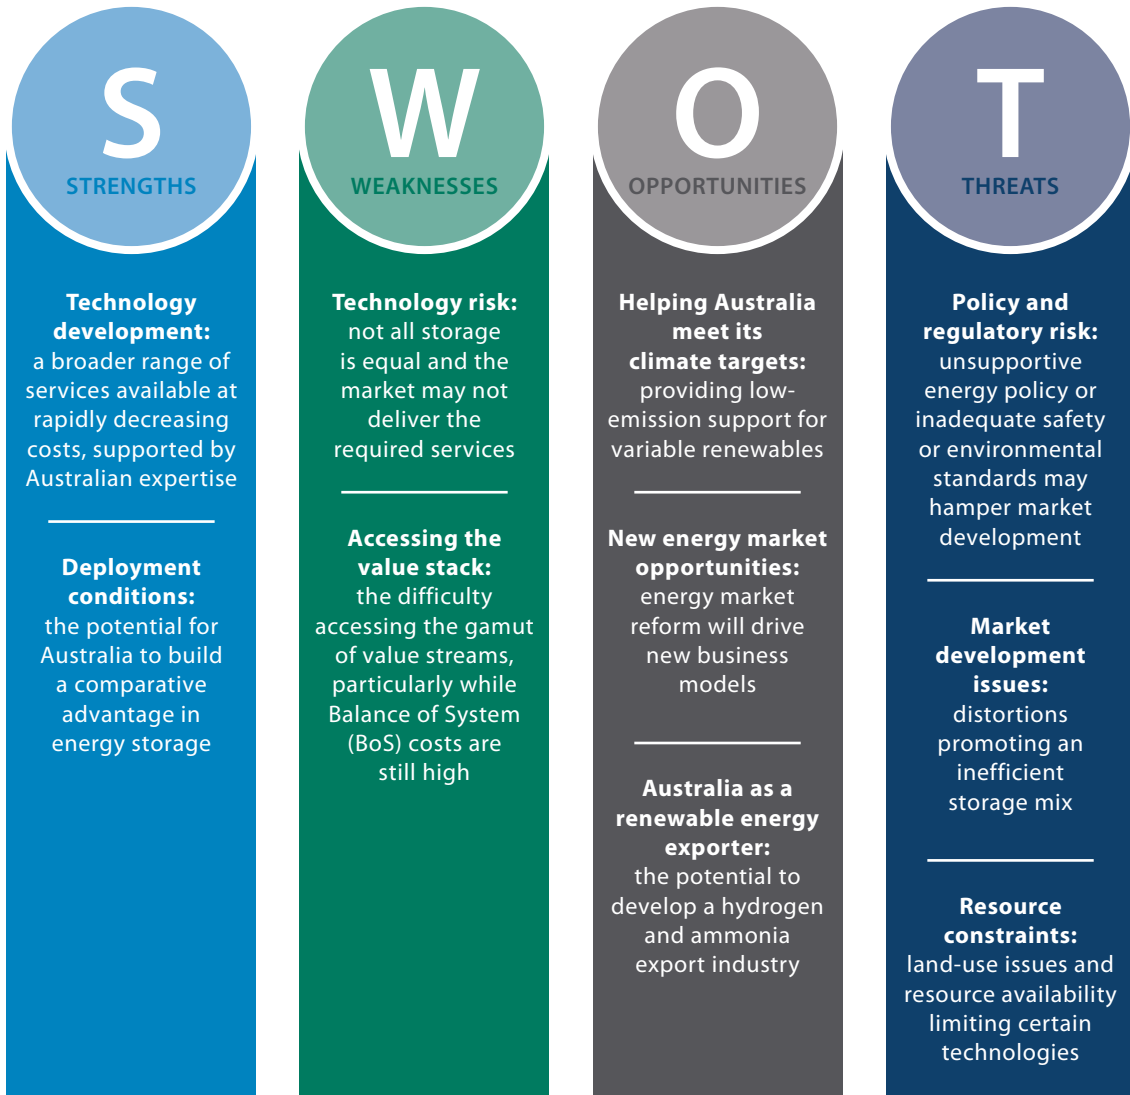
S
STRENGTHS

Technology development: a broader range of services available at rapidly decreasing costs, supported by Australian expertise

Deployment conditions: the potential for Australia to build a comparative advantage in energy storage

W
WEAKNESSES

Technology risk: not all storage is equal and the market may not deliver the required services

Accessing the value stack: the difficulty accessing the gamut of value streams, particularly while Balance of System (BoS) costs are still high

O
OPPORTUNITIES

Helping Australia meet its climate targets: providing low-emission support for variable renewables

New energy market opportunities: energy market reform will drive new business models

Australia as a renewable energy exporter: the potential to develop a hydrogen and ammonia export industry

T
THREATS

Policy and regulatory risk: unsupportive energy policy or inadequate safety or environmental standards may hamper market development

Market development issues: distortions promoting an inefficient storage mix

Resource constraints: land-use issues and resource availability limiting certain technologies